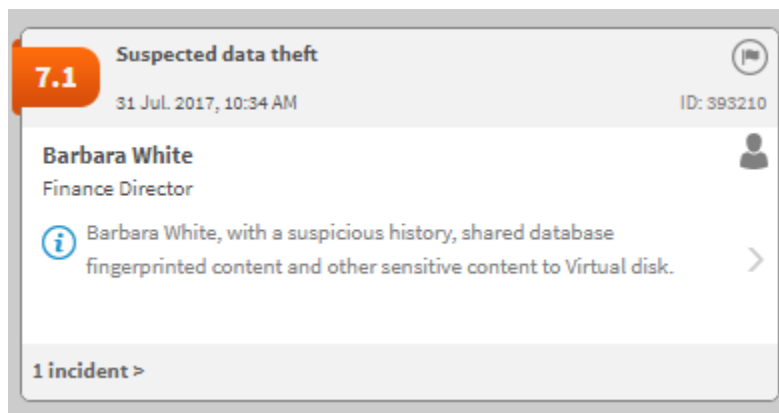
7.1

Suspected data theft

31 Jul. 2017, 10:34 AM

ID: 393210

Barbara White

Finance Director

Barbara White, with a suspicious history, shared database fingerprinted content and other sensitive content to Virtual disk.

1 incident >